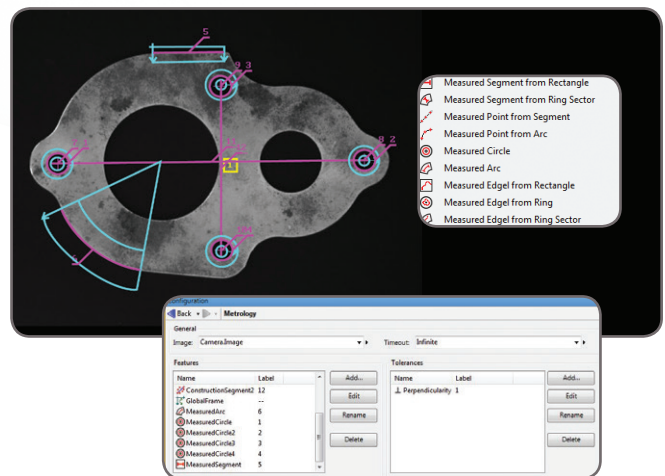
5
4
3
2
1
6

Measured Segment from Rectangle
Measured Segment from Ring Sector
Measured Point from Segment
Measured Point from Arc
Measured Circle
Measured Arc
Measured Edgel from Rectangle
Measured Edgel from Ring
Measured Edgel from Ring Sector

Configuration
Back | Metrology
General
Image: Camera.Image
Timeout: Infinite
Features
| Name | Label |
|---|---|
| ConstructionSegment2 | 12 |
| GlobalFrame | -- |
| MeasuredArc | 6 |
| MeasuredCircle | 1 |
| MeasuredCircle2 | 2 |
| MeasuredCircle3 | 3 |
| MeasuredCircle4 | 4 |
| MeasuredSegment | 5 |

Add...
Edit
Rename
Delete

Tolerances
| Name | Label |
|---|---|
| Perpendicularity | 1 |

Add...
Edit
Rename
Delete